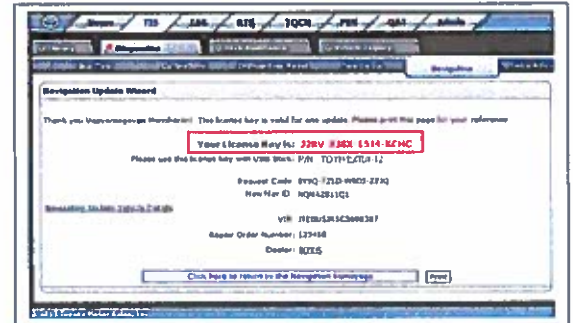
Home TIS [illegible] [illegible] TQCM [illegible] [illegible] Admin

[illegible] Diagnostics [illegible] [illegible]

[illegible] Navigation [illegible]

Navigation Update Wizard

Thank you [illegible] The license key is valid for one update. Please print this page for your reference.

Your License Key is: 23RV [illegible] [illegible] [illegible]

Please use the license key with USB Stick: P/N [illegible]

Request Code: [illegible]

New Nav ID: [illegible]

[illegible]

VIN: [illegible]

Repair Order Number: 123456

Dealer: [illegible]

Click here to return to the Navigation homepage

Print

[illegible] Toyota Motor Sales, Inc.